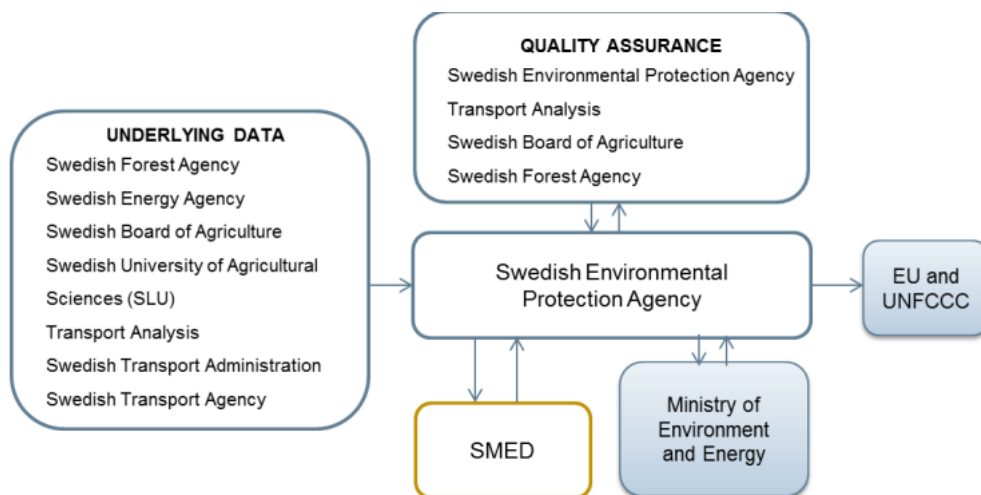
QUALITY ASSURANCE
Swedish Environmental Protection Agency
Transport Analysis
Swedish Board of Agriculture
Swedish Forest Agency

UNDERLYING DATA
Swedish Forest Agency
Swedish Energy Agency
Swedish Board of Agriculture
Swedish University of Agricultural Sciences (SLU)
Transport Analysis
Swedish Transport Administration
Swedish Transport Agency

Swedish Environmental Protection Agency

EU and UNFCCC

SMED

Ministry of Environment and Energy